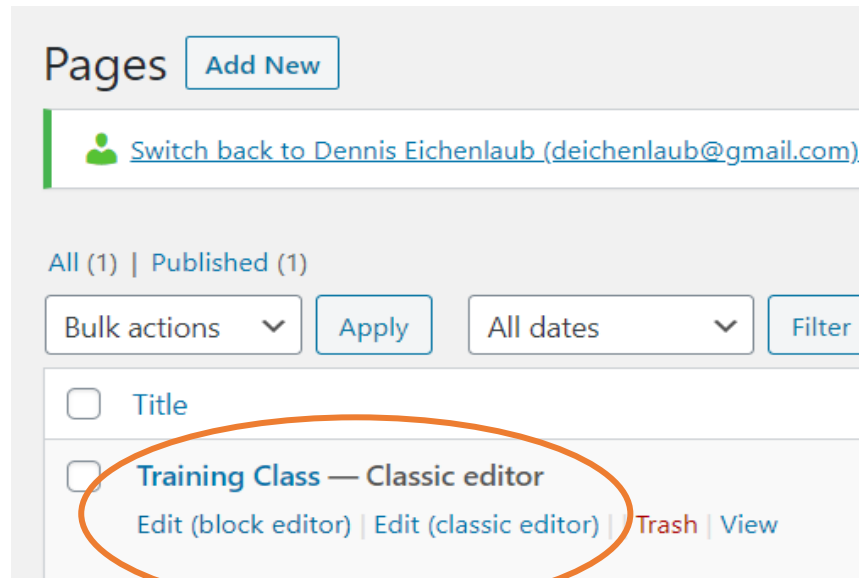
Pages Add New

Switch back to Dennis Eichenlaub (deichenlaub@gmail.com)

All (1) | Published (1)

Bulk actions Apply All dates Filter

Title

Training Class — Classic editor

Edit (block editor) | Edit (classic editor) | Trash | View